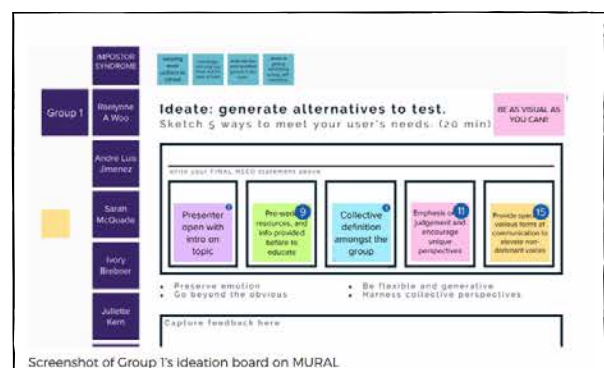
Group 1

IMPOSTOR SYNDROME

Raelynne A Woo

Andre Luis Jimenez

Sarah McQuade

Ivory Brebner

Juliette Kern

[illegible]

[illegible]

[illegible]

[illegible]

Ideate: generate alternatives to test.

Sketch 5 ways to meet your user's needs. (20 min)

BE AS VISUAL AS YOU CAN!

Write your FINAL NEED statement above

Presenter open with intro on topic

Pre-work resources, and info provided before to educate

9

Collective definition amongst the group

Emphasis on judgement and encourage unique perspectives

11

Provide open various forms of communication to elevate non-dominant voices

15

• Preserve emotion
• Go beyond the obvious

• Be flexible and generative
• Harness collective perspectives

Capture feedback here

Screenshot of Group 1's ideation board on MURAL